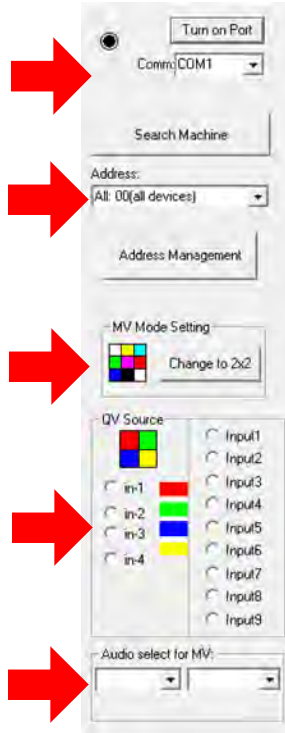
Turn on Port

Comm: COM1

Search Machine

Address:

All: 00(all devices)

Address Management

MV Mode Setting

Change to 2x2

QV Source

in-1

in-2

in-3

in-4

Input1

Input2

Input3

Input4

Input5

Input6

Input7

Input8

Input9

Audio select for MV: